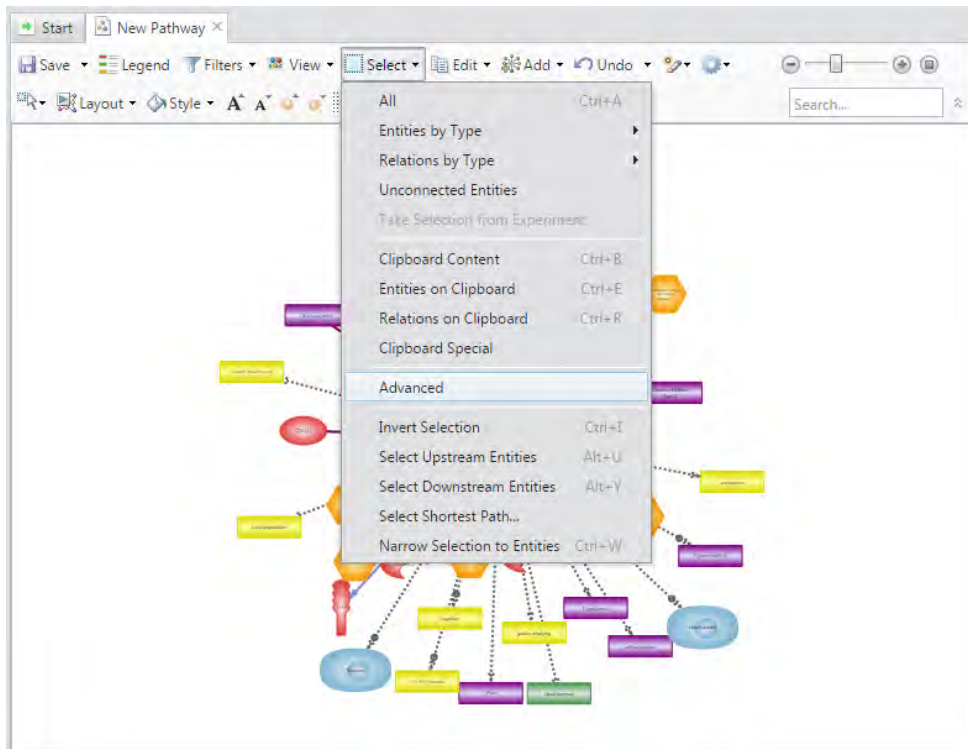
Start | New Pathway ×

Save ▾ Legend Filters ▾ View ▾ Select ▾ Edit ▾ Add ▾ Undo ▾

Layout ▾ Style ▾ A A

Search...

All Ctrl+A
Entities by Type
Relations by Type
Unconnected Entities
Take Selection from Experiment

Clipboard Content Ctrl+B
Entities on Clipboard Ctrl+E
Relations on Clipboard Ctrl+R
Clipboard Special

Advanced

Invert Selection Ctrl+I
Select Upstream Entities Alt+U
Select Downstream Entities Alt+Y
Select Shortest Path...
Narrow Selection to Entities Ctrl+W